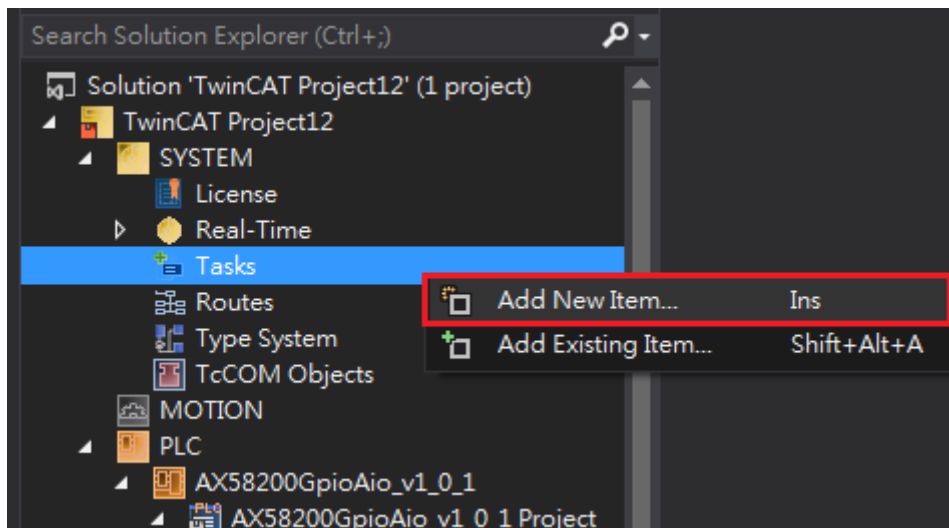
Search Solution Explorer (Ctrl+;)

Solution 'TwinCAT Project12' (1 project)
TwinCAT Project12
SYSTEM
License
Real-Time
Tasks
Routes
Type System
TcCOM Objects
MOTION
PLC
AX58200GpioAio_v1_0_1
AX58200GpioAio_v1_0_1 Project

Add New Item... Ins
Add Existing Item... Shift+Alt+A